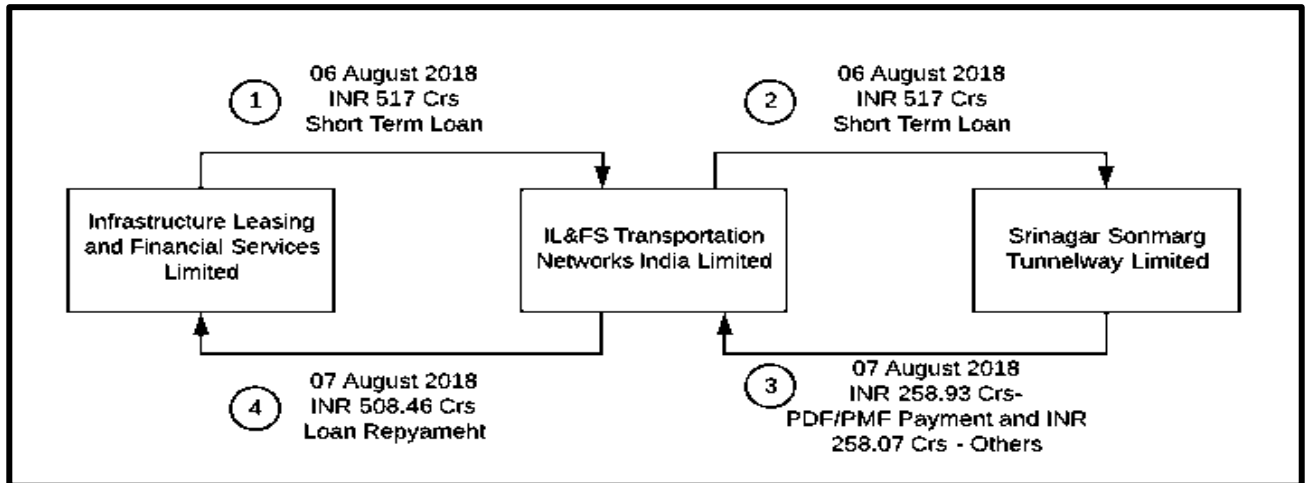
1
06 August 2018
INR 517 Crs
Short Term Loan

2
06 August 2018
INR 517 Crs
Short Term Loan

Infrastructure Leasing and Financial Services Limited

IL&FS Transportation Networks India Limited

Srinagar Sonmarg Tunnelway Limited

4
07 August 2018
INR 508.46 Crs
Loan Repyameht

3
07 August 2018
INR 258.93 Crs-
PDF/PMF Payment and INR 258.07 Crs - Others